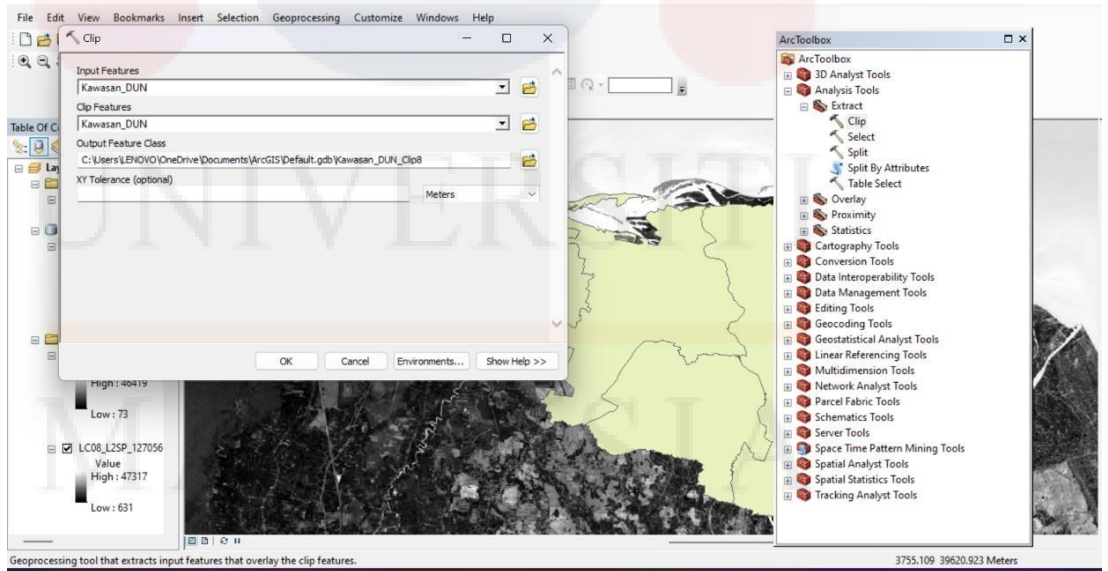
File Edit View Bookmarks Insert Selection Geoprocessing Customize Windows Help

Clip

Input Features
Kawasan_DUN
Clip Features
Kawasan_DUN
Output Feature Class
C:\Users\LENOVO\OneDrive\Documents\ArcGIS\Default.gdb\Kawasan_DUN_Clip8
XY Tolerance (optional)
Meters

OK Cancel Environments... Show Help >>

Table Of C
Lay

High : 46419
Low : 73

LC08_L2SP_127056
Value
High : 47317
Low : 631

UNIVERSITI
M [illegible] SIA

ArcToolbox
ArcToolbox
3D Analyst Tools
Analysis Tools
Extract
Clip
Select
Split
Split By Attributes
Table Select
Overlay
Proximity
Statistics
Cartography Tools
Conversion Tools
Data Interoperability Tools
Data Management Tools
Editing Tools
Geocoding Tools
Geostatistical Analyst Tools
Linear Referencing Tools
Multidimension Tools
Network Analyst Tools
Parcel Fabric Tools
Schematics Tools
Server Tools
Space Time Pattern Mining Tools
Spatial Analyst Tools
Spatial Statistics Tools
Tracking Analyst Tools

Geoprocessing tool that extracts input features that overlay the clip features.
3755.109 39620.923 Meters